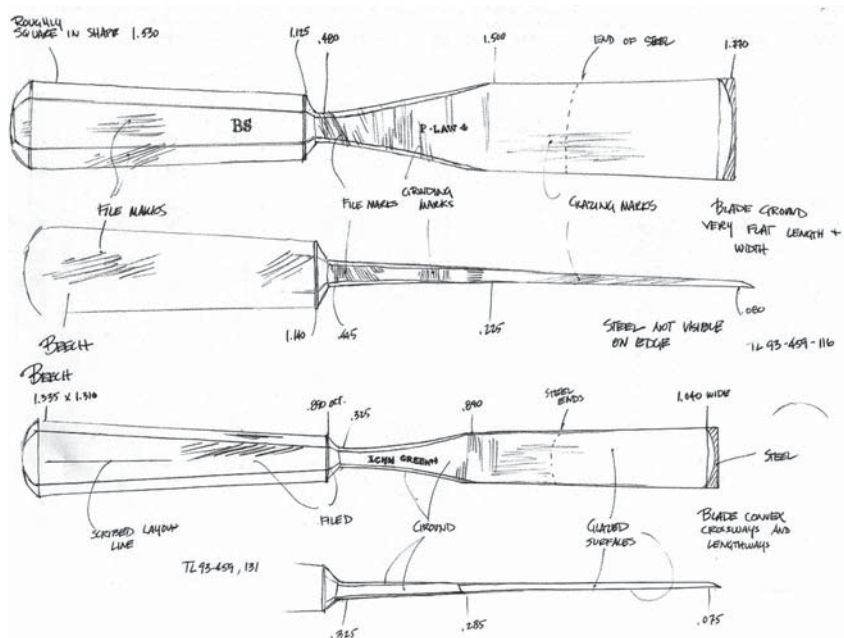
ROUGHLY SQUARE IN SHAPE 1.530

1.125

.480

1.500

END OF STEEL

1.870

BS

P-LAW 4

FILE MARKS

FILE MARKS

GRINDING MARKS

GLAZING MARKS

BLADE GROUND VERY FLAT LENGTH + WIDTH

.080

BEECH

1.140

.445

.225

STEEL NOT VISIBLE ON EDGE

TL 93-459-116

BEECH

1.335 X 1.310

.890 OCT.

.325

.890

STEEL ENDS

1.040 WIDE

IOHN GREEN

STEEL

SCRIBED LAYOUT LINE

FILED

GROUND

GLAZED SURFACES

BLADE CONVEX CROSSWAYS AND LENGTHWAYS

TL 93-459, 131

.325

.285

.075